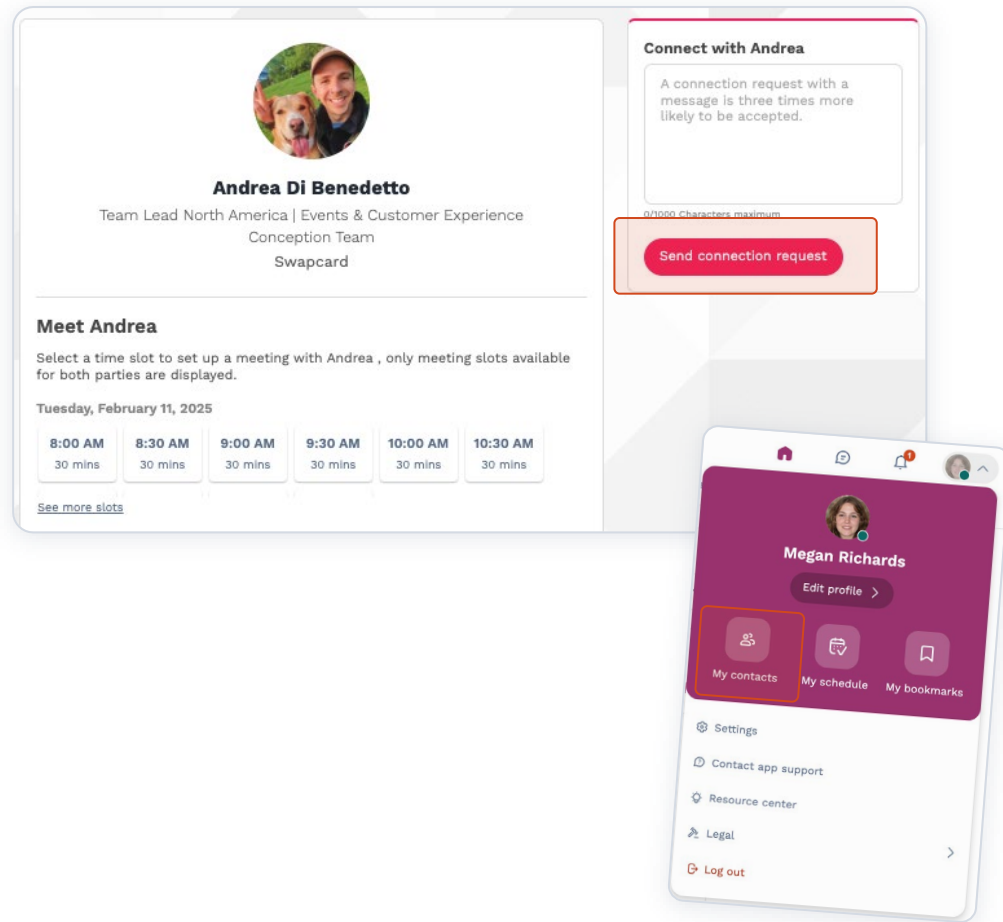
Andrea Di Benedetto

Team Lead North America | Events & Customer Experience Conception Team

Swapcard

Meet Andrea

Select a time slot to set up a meeting with Andrea , only meeting slots available for both parties are displayed.

Tuesday, February 11, 2025

8:00 AM
30 mins

8:30 AM
30 mins

9:00 AM
30 mins

9:30 AM
30 mins

10:00 AM
30 mins

10:30 AM
30 mins

See more slots

Connect with Andrea

A connection request with a message is three times more likely to be accepted.

0/1000 Characters maximum

Send connection request

1

Megan Richards

Edit profile

My contacts

My schedule

My bookmarks

Settings

Contact app support

Resource center

Legal

Log out